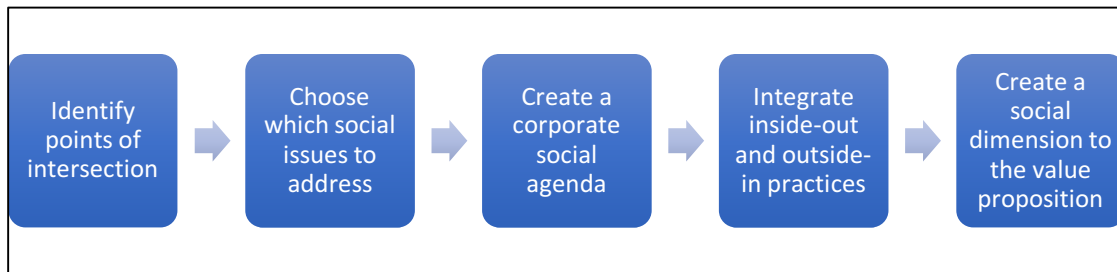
Identify points of intersection

Choose which social issues to address

Create a corporate social agenda

Integrate inside-out and outside-in practices

Create a social dimension to the value proposition